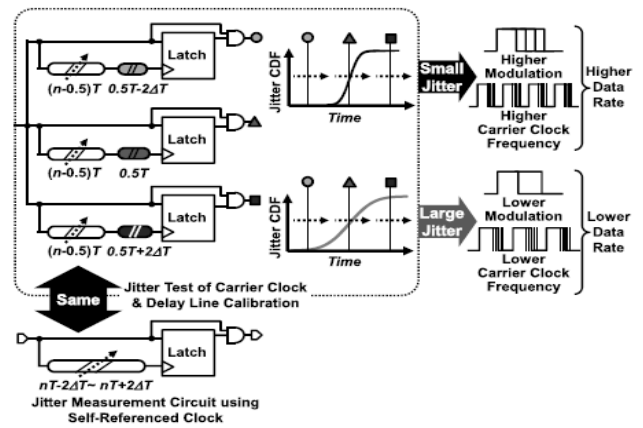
Latch
$(n\text{-}0.5)T$
$0.5T\text{-}2\Delta T$

Latch
$(n\text{-}0.5)T$
$0.5T$

Latch
$(n\text{-}0.5)T$
$0.5T\text{+}2\Delta T$

Jitter CDF
Time

Small Jitter

Higher Modulation
Higher Carrier Clock Frequency

Higher Data Rate

Jitter CDF
Time

Large Jitter

Lower Modulation
Lower Carrier Clock Frequency

Lower Data Rate

Same

Jitter Test of Carrier Clock & Delay Line Calibration

Latch
$nT\text{-}2\Delta T\sim nT\text{+}2\Delta T$

Jitter Measurement Circuit using Self-Referenced Clock